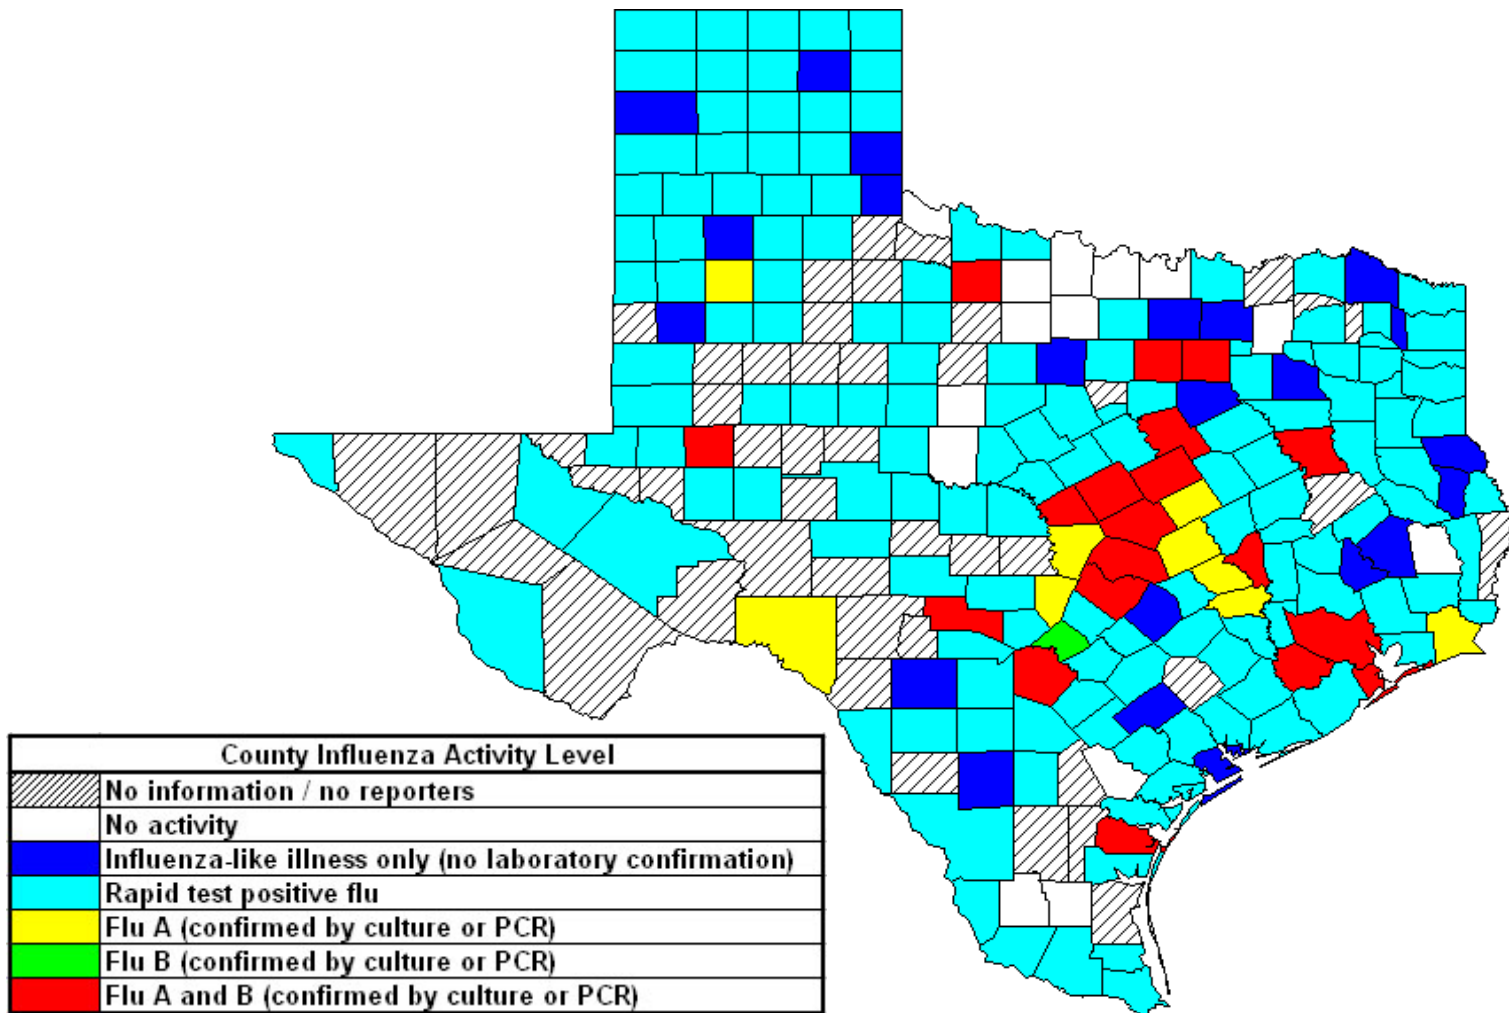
County Influenza Activity Level

|  |  |
|---|---|
|  | No information / no reporters |
|  | No activity |
|  | Influenza-like illness only (no laboratory confirmation) |
|  | Rapid test positive flu |
|  | Flu A (confirmed by culture or PCR) |
|  | Flu B (confirmed by culture or PCR) |
|  | Flu A and B (confirmed by culture or PCR) |